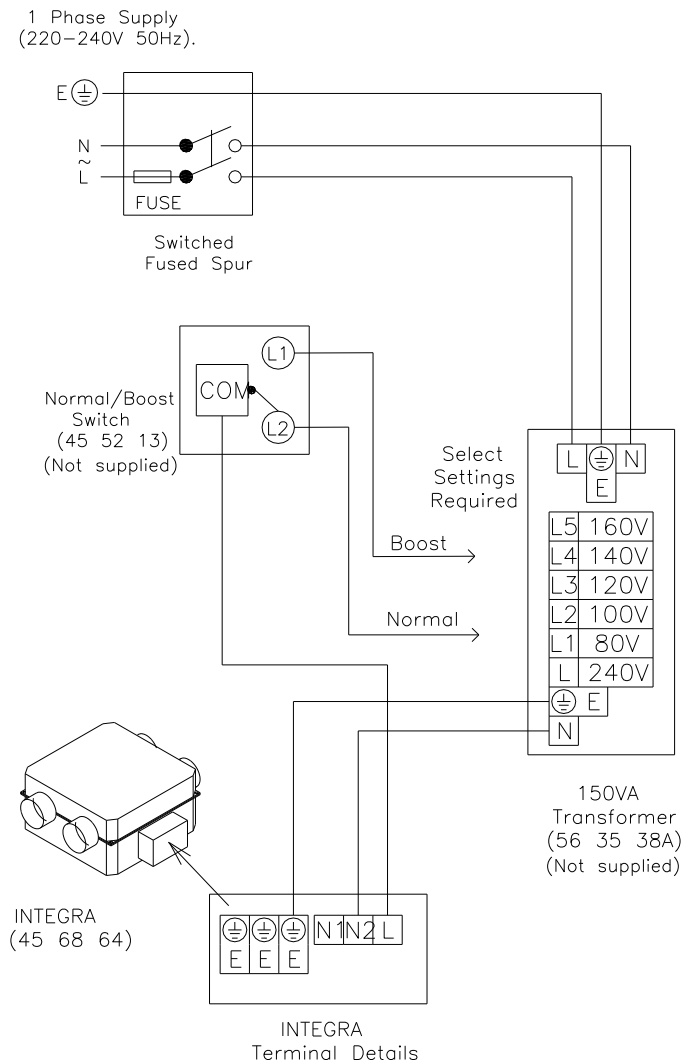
1 Phase Supply
(220–240V 50Hz).

E

N
~
L

FUSE

Switched
Fused Spur

L1

COM

L2

Normal/Boost
Switch
(45 52 13)
(Not supplied)

Select
Settings
Required

L | N
E

| | |
|---|---|
| L5 | 160V |
| L4 | 140V |
| L3 | 120V |
| L2 | 100V |
| L1 | 80V |
| L | 240V |

E
N

Boost

Normal

150VA
Transformer
(56 35 38A)
(Not supplied)

INTEGRA
(45 68 64)

E E E N1 N2 L

INTEGRA
Terminal Details